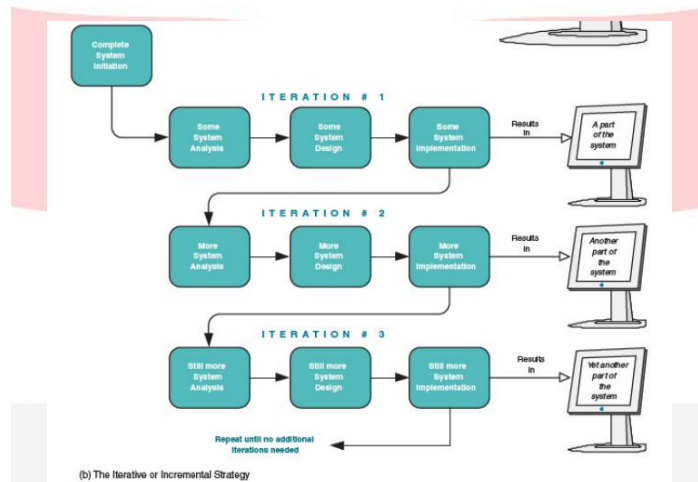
Complete System Initiation

ITERATION # 1

Some System Analysis

Some System Design

Some System Implementation

Results in

A part of the system

ITERATION # 2

More System Analysis

More System Design

More System Implementation

Results in

Another part of the system

ITERATION # 3

Still more System Analysis

Still more System Design

Still more System Implementation

Results in

Yet another part of the system

Repeat until no additional iterations needed

(b) The Iterative or Incremental Strategy